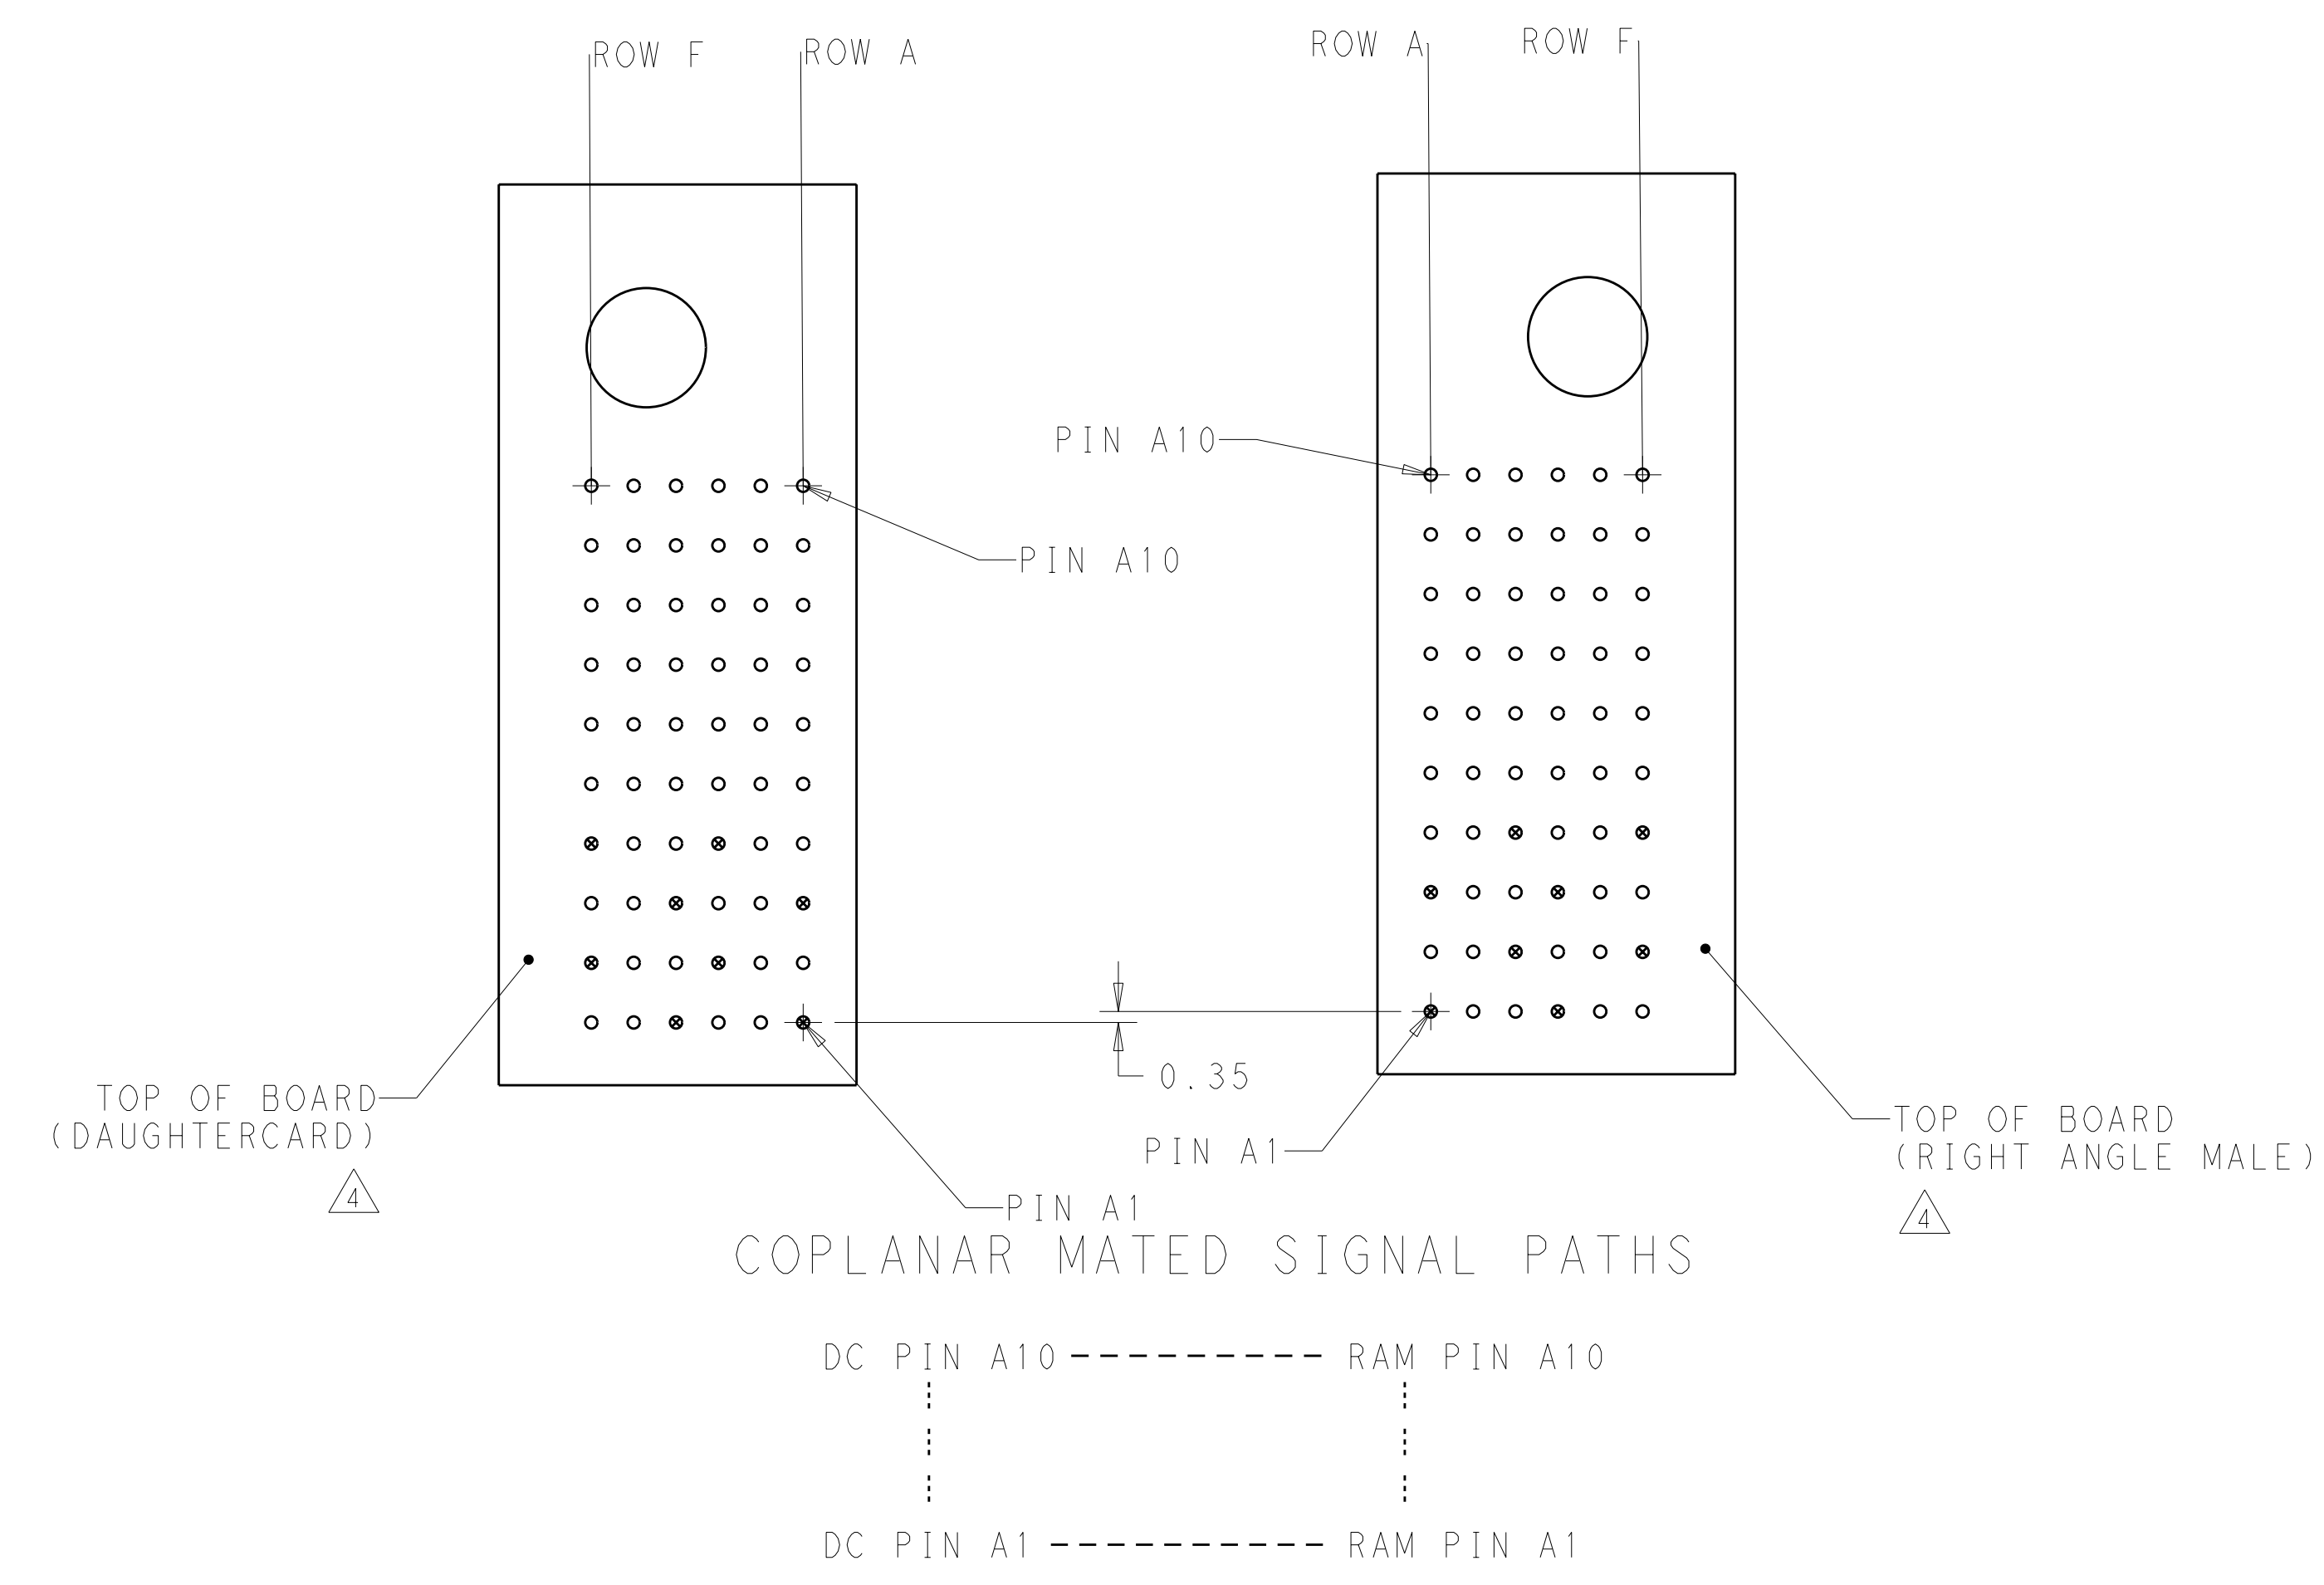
ROW F
ROW A
ROW A
ROW F

PIN A10
PIN A10

0.35

TOP OF BOARD (DAUGHTERCARD)
4

PIN A1
PIN A1

TOP OF BOARD (RIGHT ANGLE MALE)
4

COPLANAR MATED SIGNAL PATHS

DC PIN A10 RAM PIN A10

DC PIN A1 RAM PIN A1